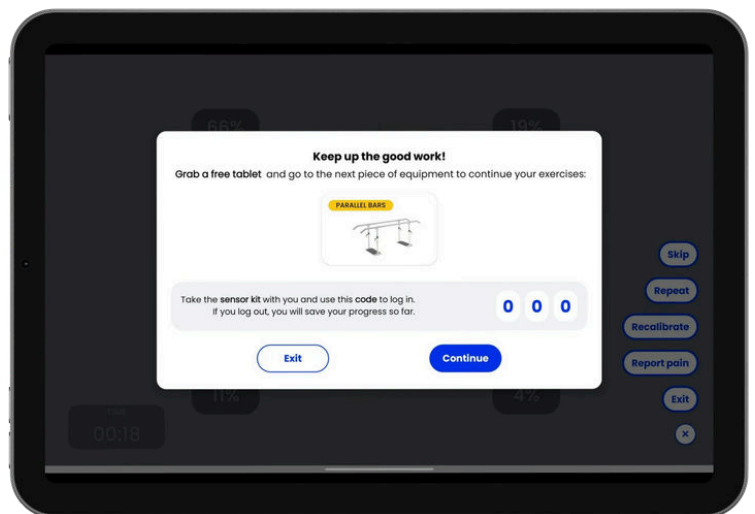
66%

19%

Keep up the good work!

Grab a free tablet and go to the next piece of equipment to continue your exercises:

PARALLEL BARS

Take the sensor kit with you and use this code to log in.
If you log out, you will save your progress so far.

0 0 0

Exit

Continue

Skip

Repeat

Recalibrate

Report pain

Exit

11%

4%

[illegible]

00:18